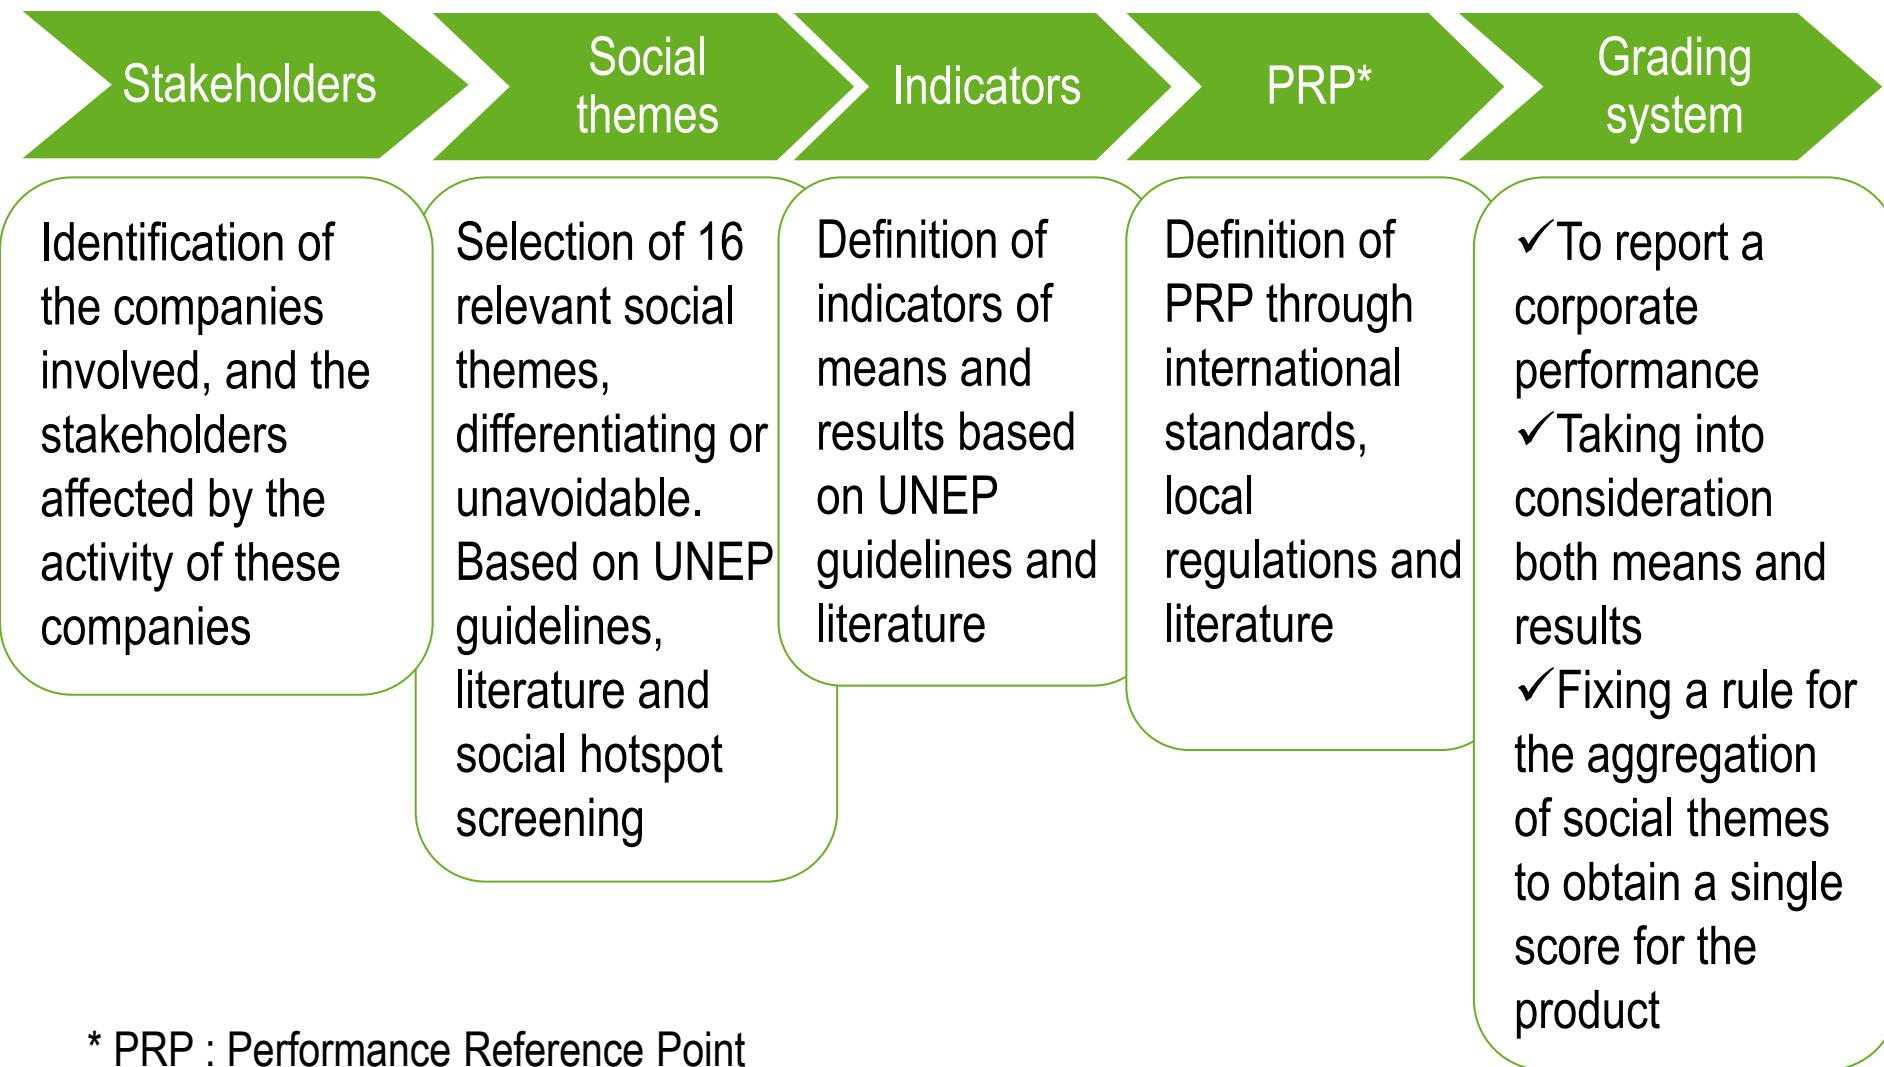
Stakeholders

Social themes

Indicators

PRP*

Grading system

Identification of the companies involved, and the stakeholders affected by the activity of these companies

Selection of 16 relevant social themes, differentiating or unavoidable. Based on UNEP guidelines, literature and social hotspot screening

Definition of indicators of means and results based on UNEP guidelines and literature

Definition of PRP through international standards, local regulations and literature

✓To report a corporate performance
✓Taking into consideration both means and results
✓Fixing a rule for the aggregation of social themes to obtain a single score for the product

* PRP : Performance Reference Point